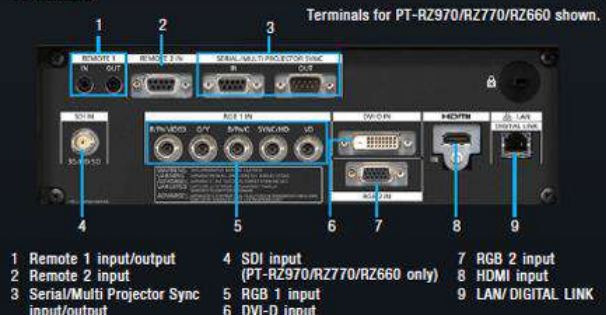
Terminals for PT-RZ970/RZ770/RZ660 shown.

1 2 3

REMOTE 1 IN OUT REMOTE 2 IN SERIAL/MULTI PROJECTOR SYNC IN OUT

SDI IN RGB 1 IN R/Pr/VIDEO G/Y B/Pb/C SYNC/HD VD DVI-D IN HDMI LAN DIGITAL LINK RGB 2 IN

4 5 6 7 8 9

1 Remote 1 input/output
2 Remote 2 input
3 Serial/Multi Projector Sync input/output

4 SDI input (PT-RZ970/RZ770/RZ660 only)
5 RGB 1 input
6 DVI-D input

7 RGB 2 input
8 HDMI input
9 LAN/ DIGITAL LINK